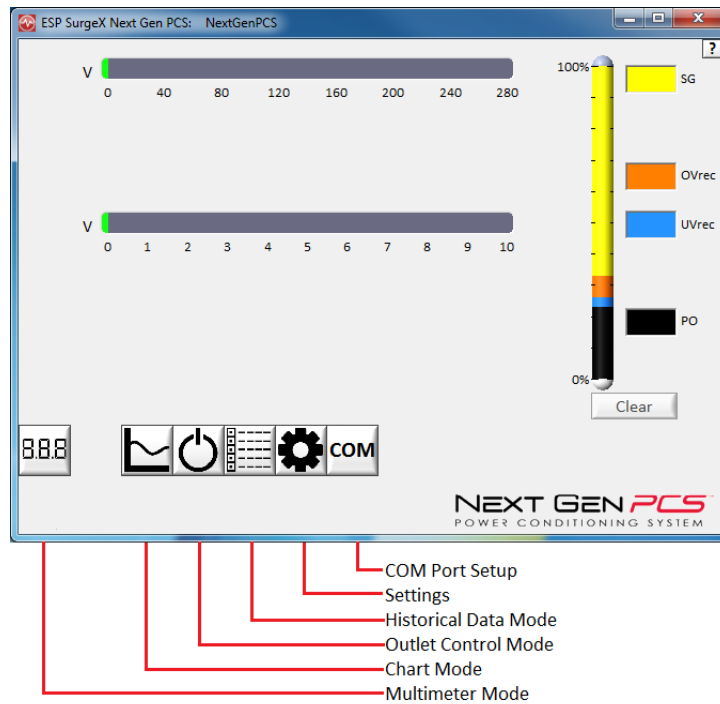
ESP SurgeX Next Gen PCS: NextGenPCS

?

V
0 40 80 120 160 200 240 280

V
0 1 2 3 4 5 6 7 8 9 10

100%
0%

SG
OVrec
UVrec
PO

Clear

8.8.8

COM

NEXT GEN PCS
POWER CONDITIONING SYSTEM

COM Port Setup
Settings
Historical Data Mode
Outlet Control Mode
Chart Mode
Multimeter Mode